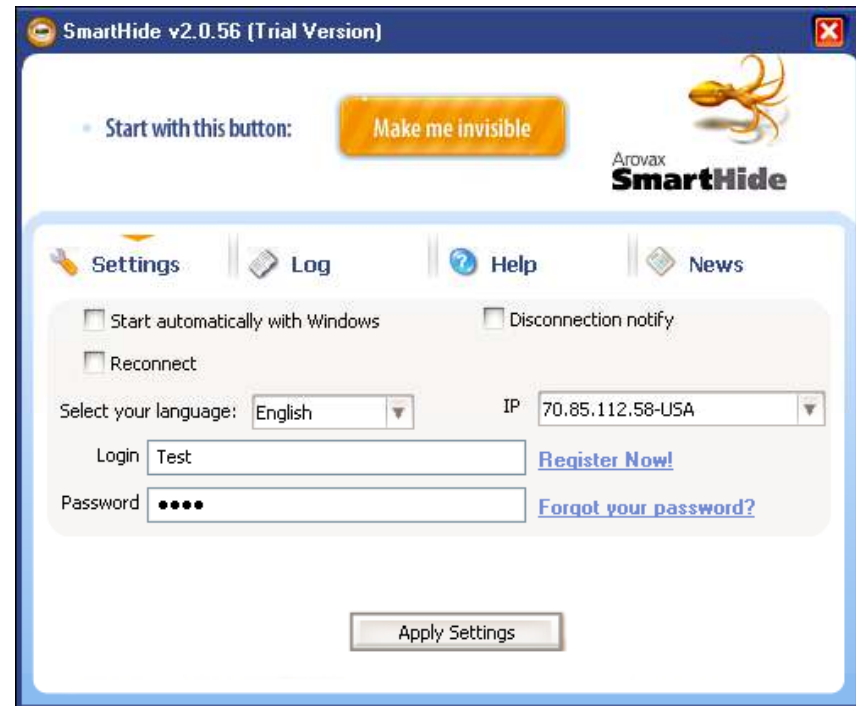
SmartHide v2.0.56 (Trial Version)

Start with this button:

Make me invisible

Arovax
SmartHide

Settings

Log

Help

News

Start automatically with Windows

Disconnection notify

Reconnect

Select your language: English

IP 70.85.112.58-USA

Login Test

Register Now!

Password ●●●●

Forgot your password?

Apply Settings